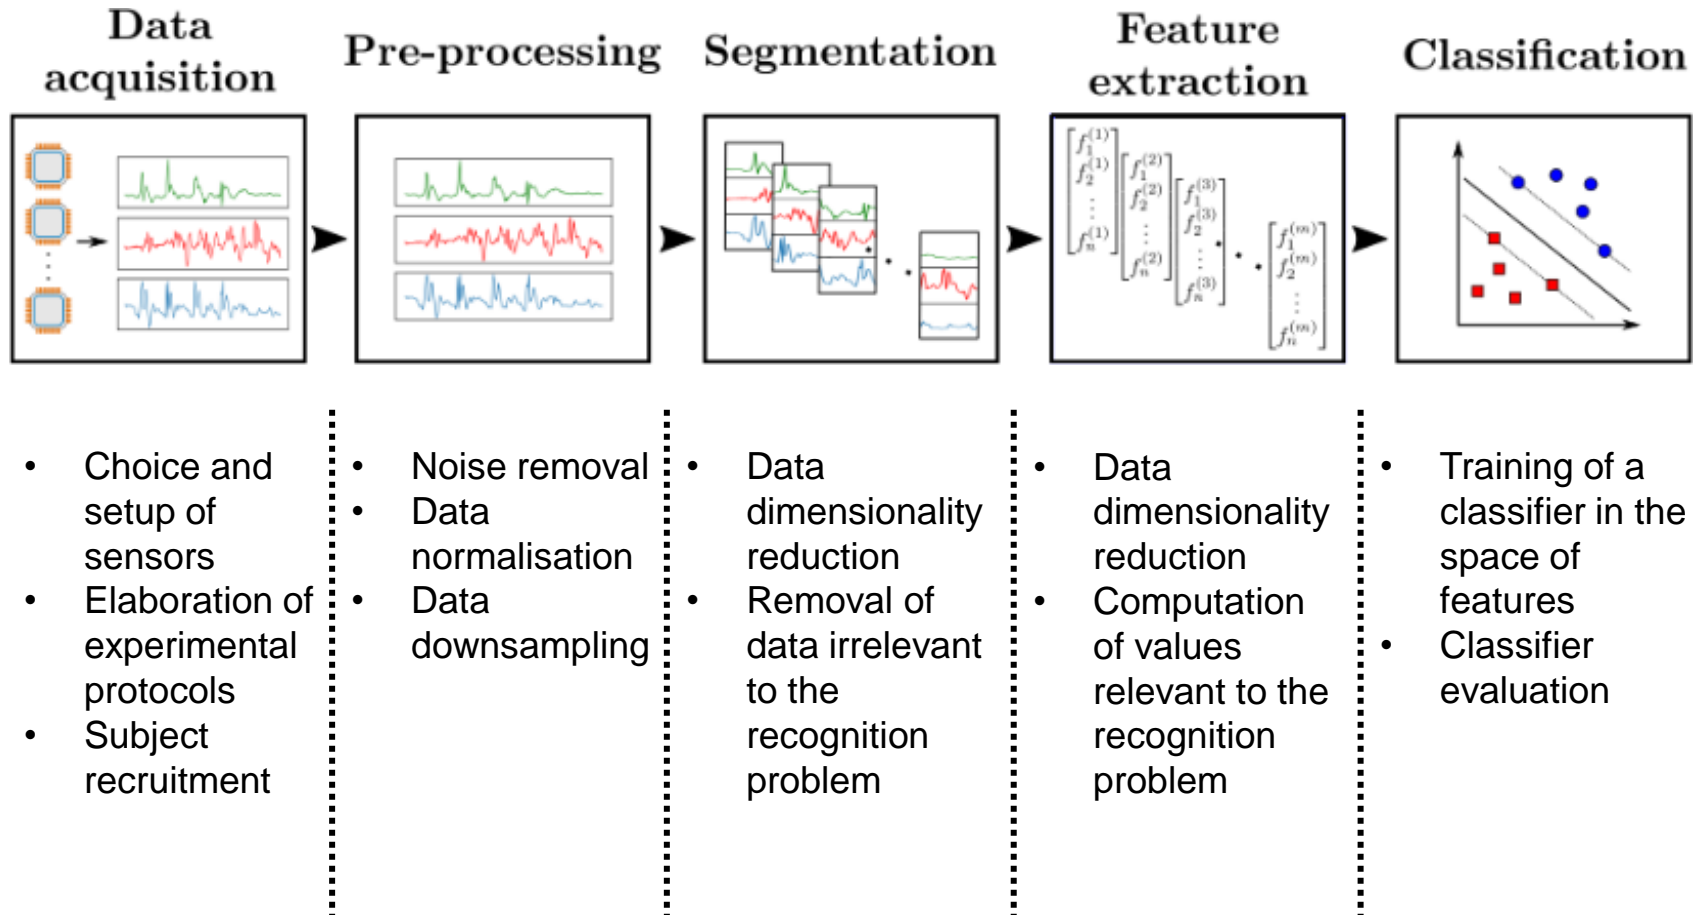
Data acquisition

Pre-processing

Segmentation

Feature extraction

Classification

$\begin{bmatrix} f_1^{(1)} \\ f_2^{(1)} \\ \vdots \\ f_n^{(1)} \end{bmatrix}$ $\begin{bmatrix} f_1^{(2)} \\ f_2^{(2)} \\ \vdots \\ f_n^{(2)} \end{bmatrix}$ $\begin{bmatrix} f_1^{(3)} \\ f_2^{(3)} \\ \vdots \\ f_n^{(3)} \end{bmatrix}$ $\cdots$ $\begin{bmatrix} f_1^{(m)} \\ f_2^{(m)} \\ \vdots \\ f_n^{(m)} \end{bmatrix}$

• Choice and setup of sensors
• Elaboration of experimental protocols
• Subject recruitment

• Noise removal
• Data normalisation
• Data downsampling

• Data dimensionality reduction
• Removal of data irrelevant to the recognition problem

• Data dimensionality reduction
• Computation of values relevant to the recognition problem

• Training of a classifier in the space of features
• Classifier evaluation